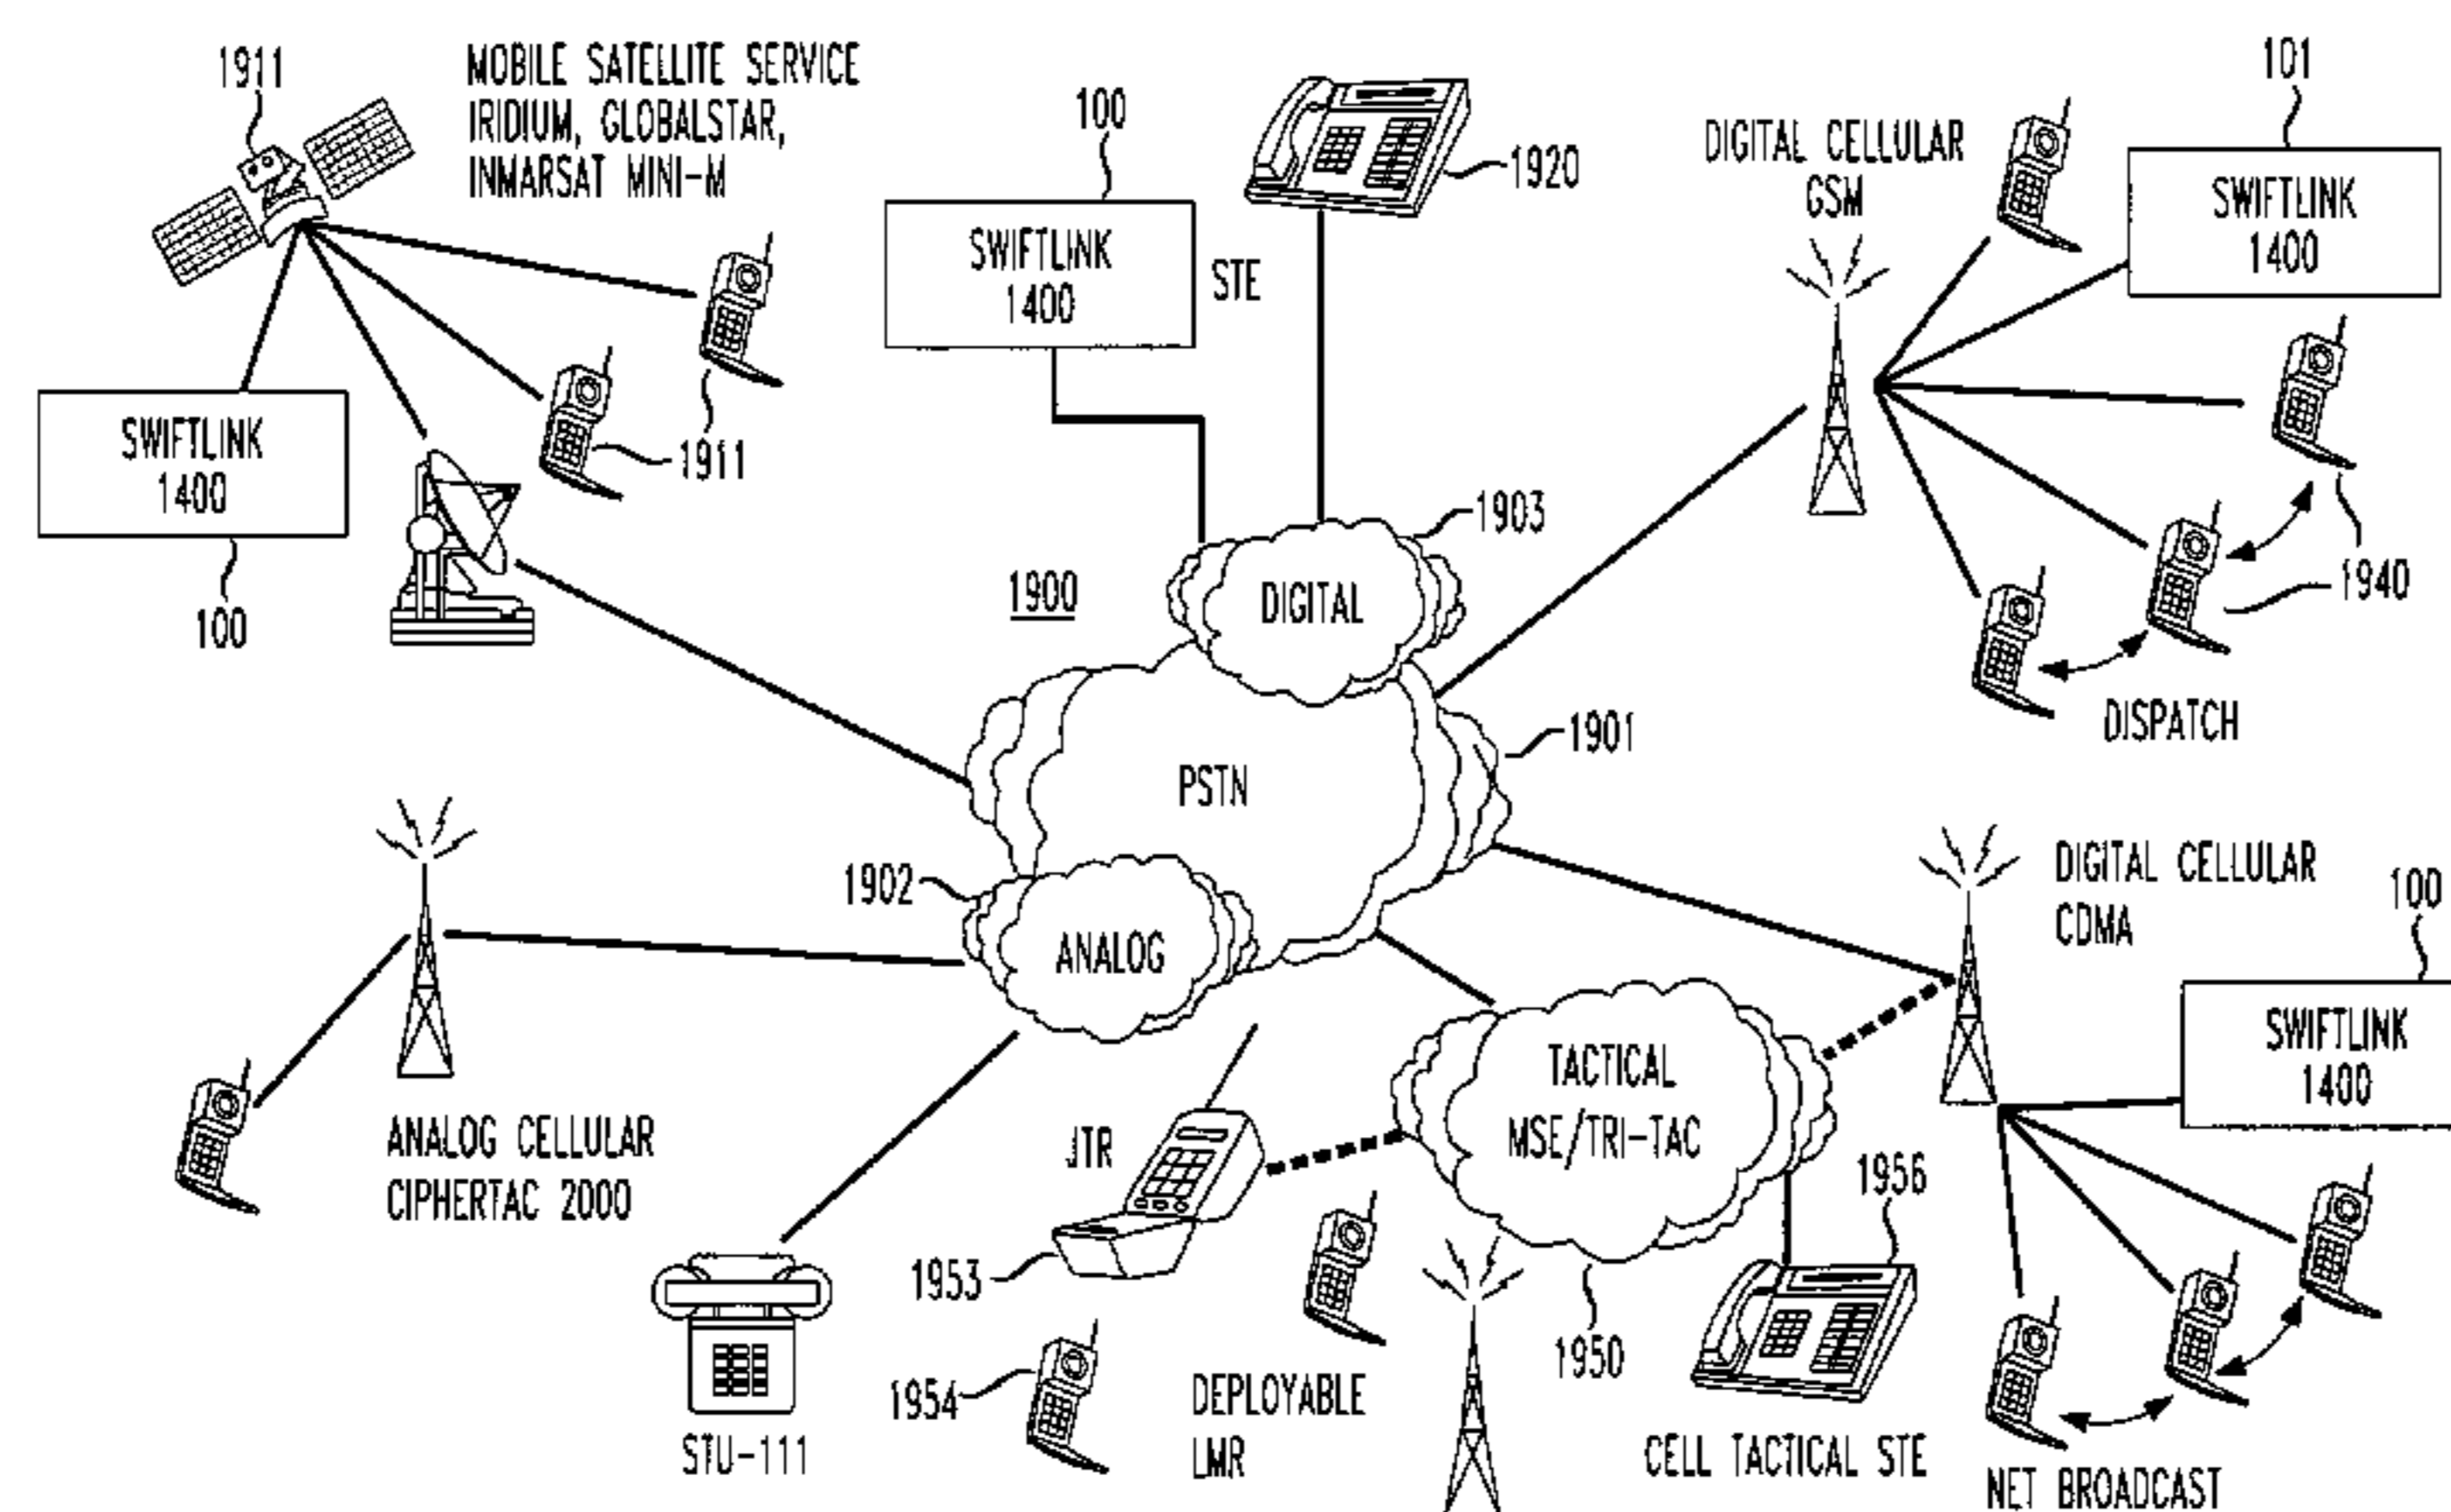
1911

MOBILE SATELLITE SERVICE
IRIDIUM, GLOBALSTAR,
INMARSAT MINI-M

100

SWIFTLINK
1400

STE

1920

DIGITAL CELLULAR
GSM

101

SWIFTLINK
1400

SWIFTLINK
1400

100

1911

1903

1900

DIGITAL

1940

DISPATCH

1901

PSTN

1902

ANALOG

DIGITAL CELLULAR
CDMA

100

SWIFTLINK
1400

TACTICAL
MSE/TRI-TAC

ANALOG CELLULAR
CIPHERTAC 2000

JTR

1956

1953

1950

1954

DEPLOYABLE
LMR

STU-111

CELL TACTICAL STE

NET BROADCAST